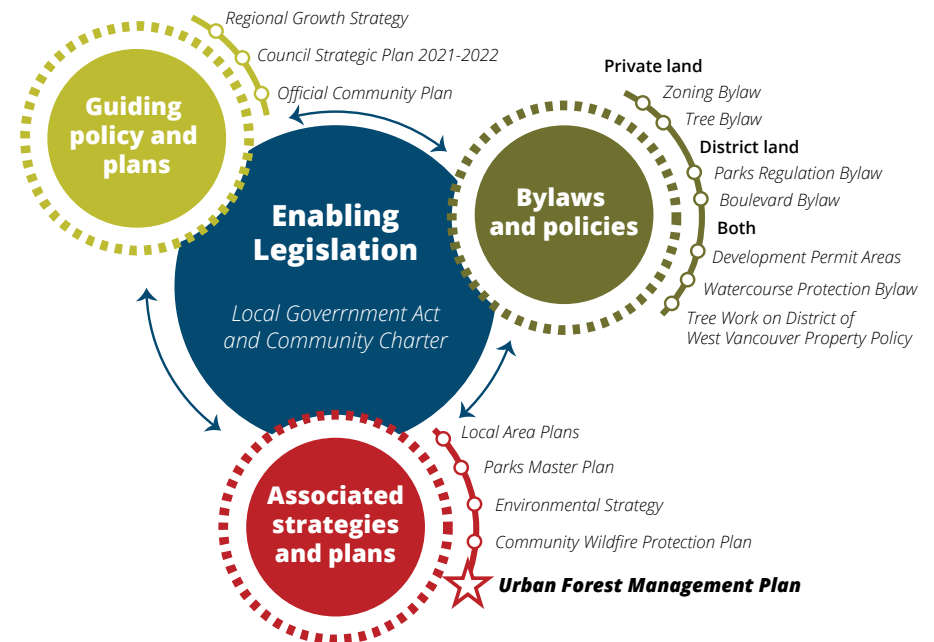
Regional Growth Strategy

Council Strategic Plan 2021-2022

Official Community Plan

Guiding policy and plans

Enabling Legislation

Local Goverrnment Act and Community Charter

Private land

Zoning Bylaw

Tree Bylaw

District land

Parks Regulation Bylaw

Boulevard Bylaw

Both

Development Permit Areas

Watercourse Protection Bylaw

Tree Work on District of West Vancouver Property Policy

Bylaws and policies

Local Area Plans

Parks Master Plan

Environmental Strategy

Community Wildfire Protection Plan

Urban Forest Management Plan

Associated strategies and plans